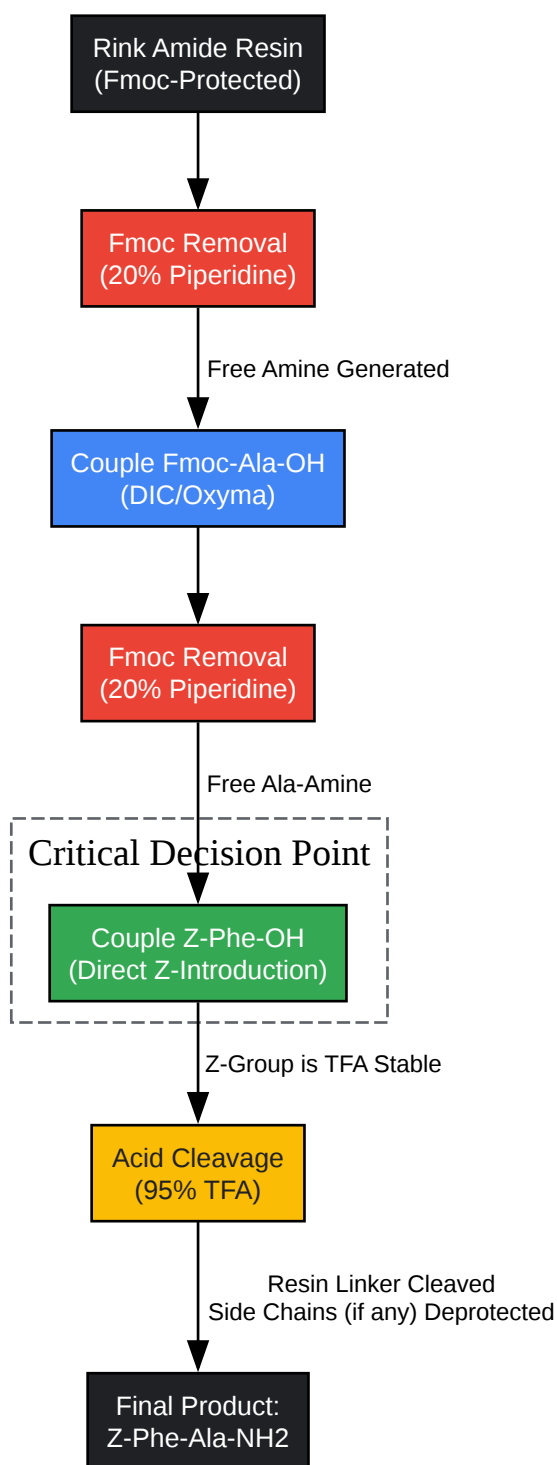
Rink Amide Resin
(Fmoc-Protected)

Fmoc Removal
(20% Piperidine)

Free Amine Generated

Couple Fmoc-Ala-OH
(DIC/Oxyma)

Fmoc Removal
(20% Piperidine)

Free Ala-Amine

Critical Decision Point

Couple Z-Phe-OH
(Direct Z-Introduction)

Z-Group is TFA Stable

Acid Cleavage
(95% TFA)

Resin Linker Cleaved
Side Chains (if any) Deprotected

Final Product:
Z-Phe-Ala-NH2